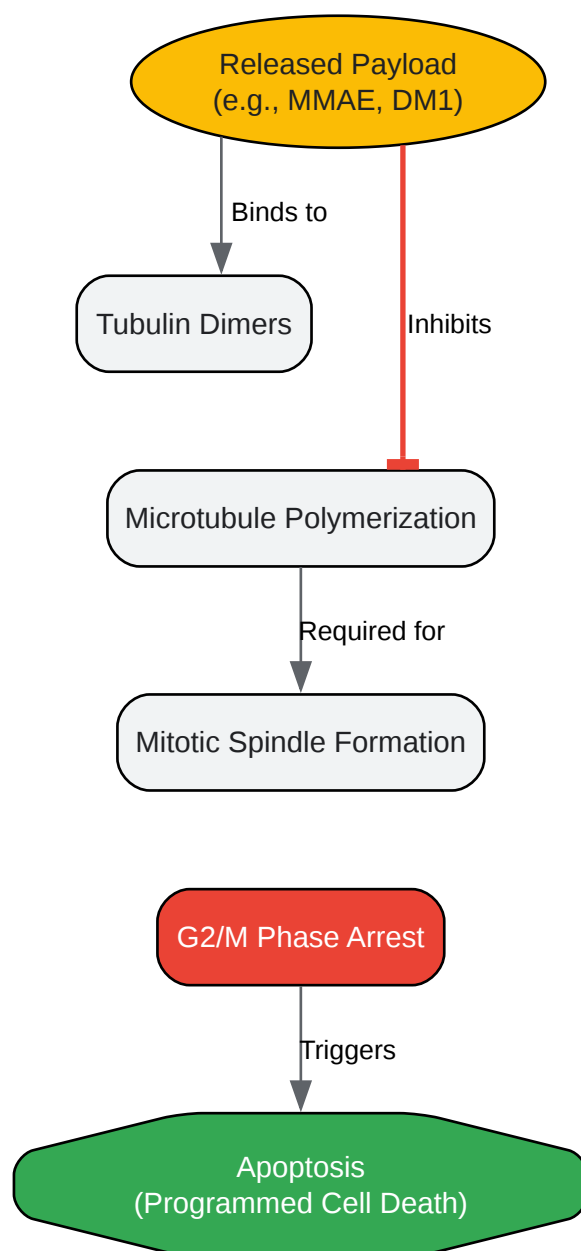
Released Payload
(e.g., MMAE, DM1)

Binds to

Inhibits

Tubulin Dimers

Microtubule Polymerization

Required for

Mitotic Spindle Formation

G2/M Phase Arrest

Triggers

Apoptosis
(Programmed Cell Death)